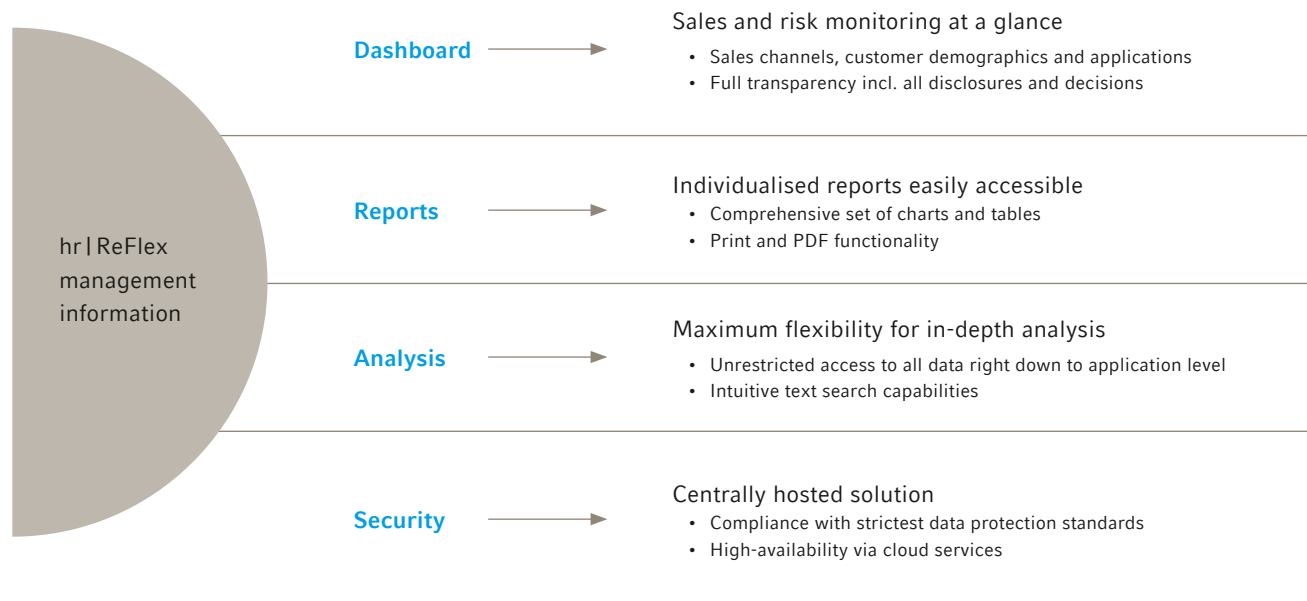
hr | ReFlex management information

Dashboard

Sales and risk monitoring at a glance

- Sales channels, customer demographics and applications
- Full transparency incl. all disclosures and decisions

Reports

Individualised reports easily accessible

- Comprehensive set of charts and tables
- Print and PDF functionality

Analysis

Maximum flexibility for in-depth analysis

- Unrestricted access to all data right down to application level
- Intuitive text search capabilities

Security

Centrally hosted solution

- Compliance with strictest data protection standards
- High-availability via cloud services